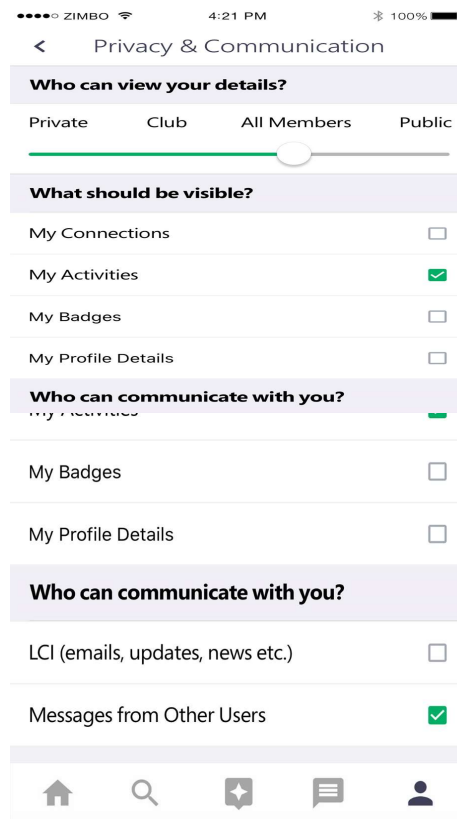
●●●●○ ZIMBO 4:21 PM 100%

< Privacy & Communication

Who can view your details?

Private Club All Members Public

What should be visible?

My Connections

My Activities

My Badges

My Profile Details

Who can communicate with you?

My Activities

My Badges

My Profile Details

Who can communicate with you?

LCI (emails, updates, news etc.)

Messages from Other Users